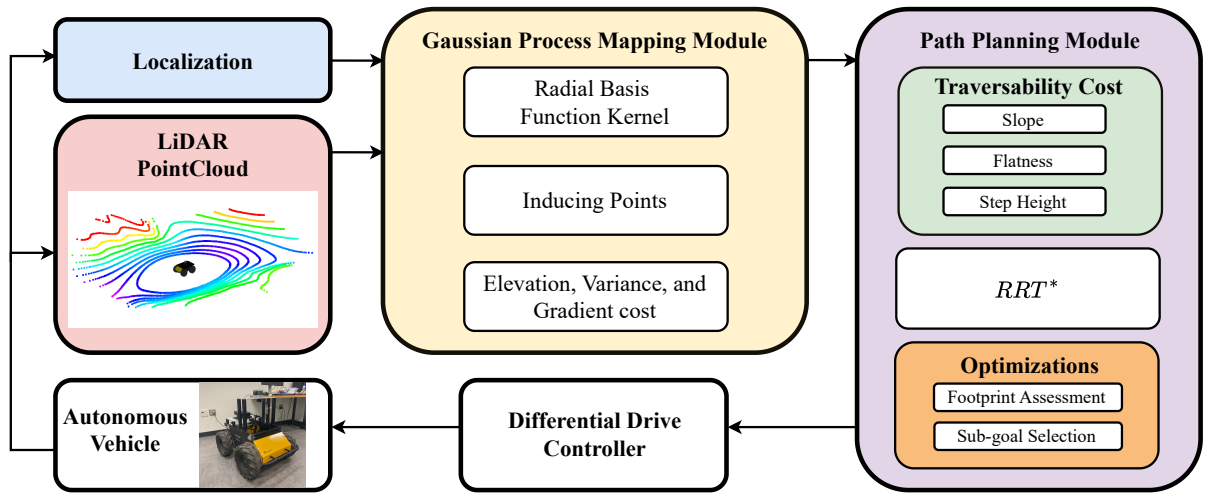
Localization

LiDAR PointCloud

Gaussian Process Mapping Module

Radial Basis Function Kernel

Inducing Points

Elevation, Variance, and Gradient cost

Path Planning Module

Traversability Cost

Slope

Flatness

Step Height

$RRT^*$

Optimizations

Footprint Assessment

Sub-goal Selection

Autonomous Vehicle

Differential Drive Controller